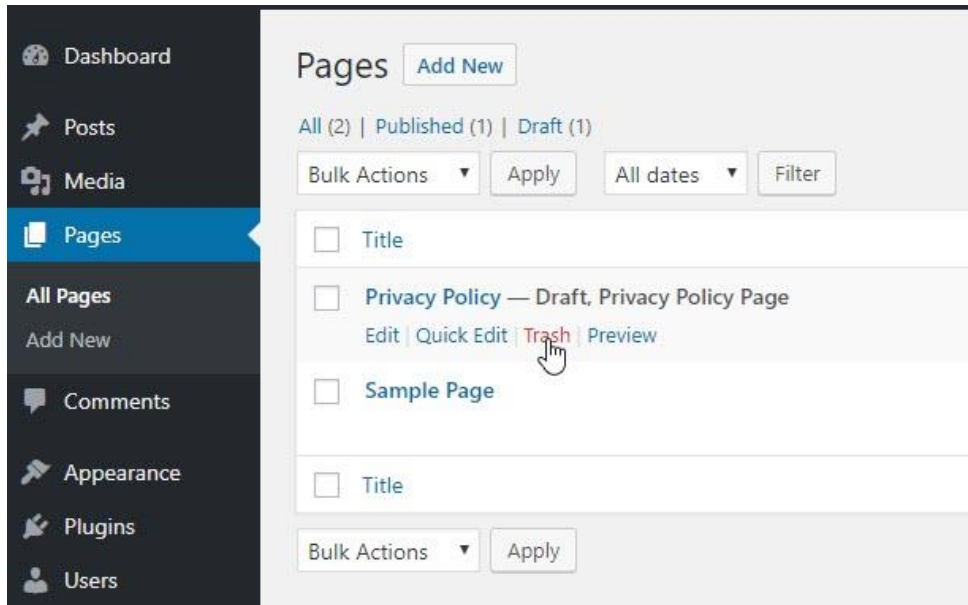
Dashboard
Posts
Media
Pages
All Pages
Add New
Comments
Appearance
Plugins
Users

Pages Add New

All (2) | Published (1) | Draft (1)

Bulk Actions ▾ Apply All dates ▾ Filter

| | Title |
|---|---|
| | Privacy Policy — Draft, Privacy Policy Page<br>Edit \| Quick Edit \| Trash \| Preview |
| | Sample Page |
| | Title |

Bulk Actions ▾ Apply